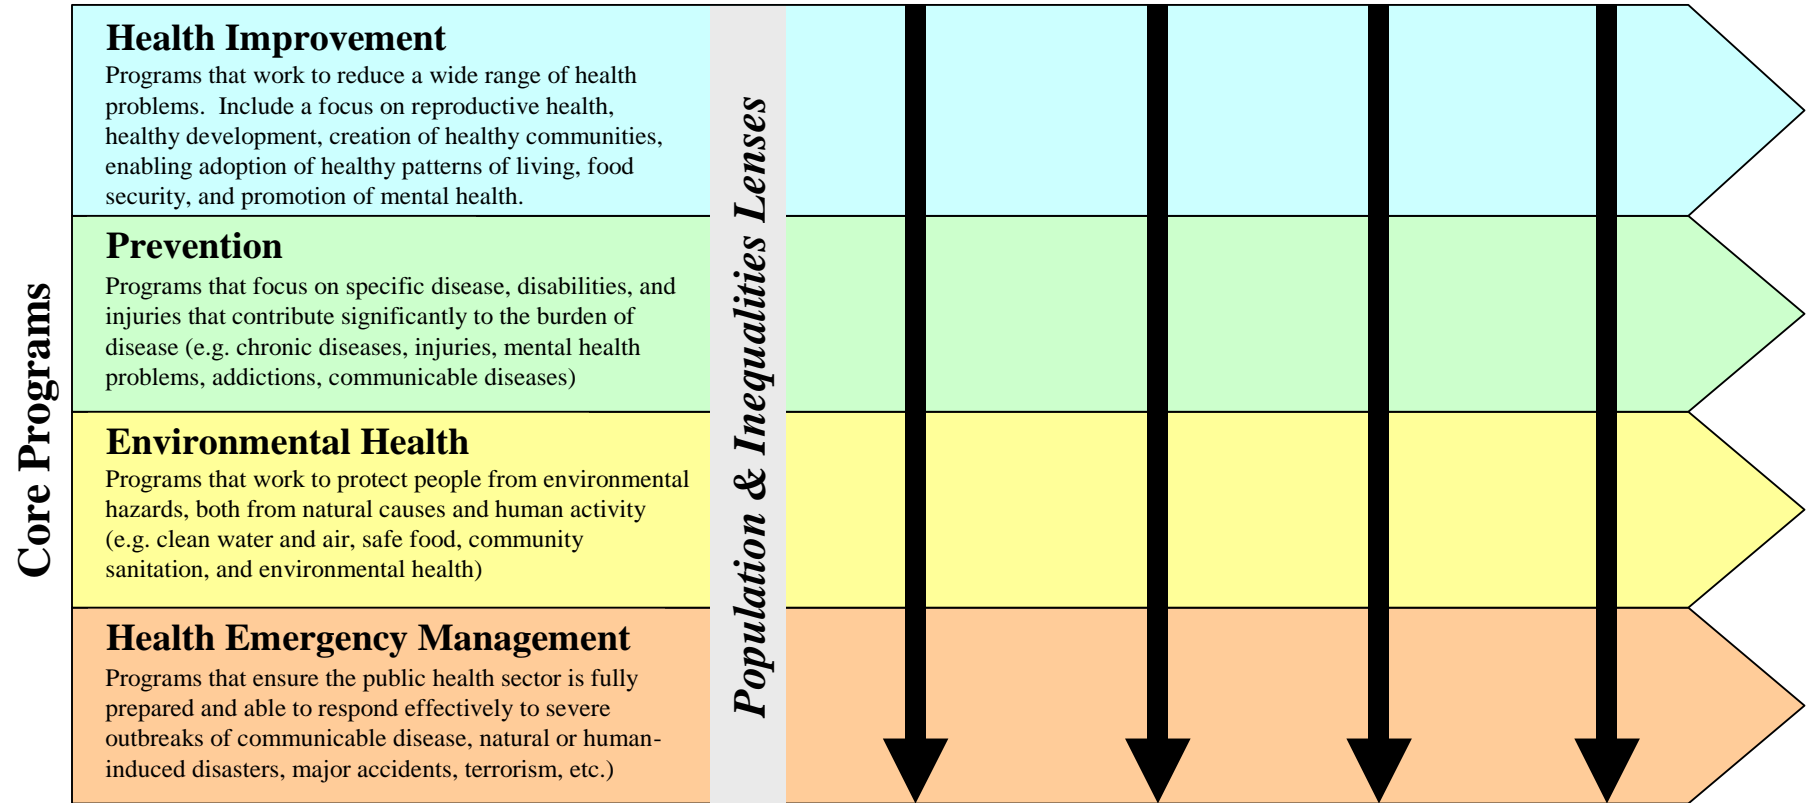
Core Programs

Health Improvement
Programs that work to reduce a wide range of health problems. Include a focus on reproductive health, healthy development, creation of healthy communities, enabling adoption of healthy patterns of living, food security, and promotion of mental health.

Prevention
Programs that focus on specific disease, disabilities, and injuries that contribute significantly to the burden of disease (e.g. chronic diseases, injuries, mental health problems, addictions, communicable diseases)

Environmental Health
Programs that work to protect people from environmental hazards, both from natural causes and human activity (e.g. clean water and air, safe food, community sanitation, and environmental health)

Health Emergency Management
Programs that ensure the public health sector is fully prepared and able to respond effectively to severe outbreaks of communicable disease, natural or human-induced disasters, major accidents, terrorism, etc.)

Population & Inequalities Lenses